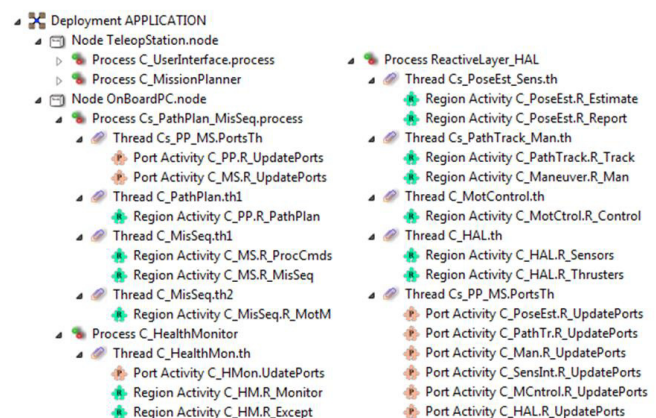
Deployment APPLICATION
Node TeleopStation.node
Process C_UserInterface.process
Process C_MissionPlanner
Node OnBoardPC.node
Process Cs_PathPlan_MisSeq.process
Thread Cs_PP_MS.PortsTh
Port Activity C_PP.R_UpdatePorts
Port Activity C_MS.R_UpdatePorts
Thread C_PathPlan.th1
Region Activity C_PP.R_PathPlan
Thread C_MisSeq.th1
Region Activity C_MS.R_ProcCmds
Region Activity C_MS.R_MisSeq
Thread C_MisSeq.th2
Region Activity C_MisSeq.R_MotM
Process C_HealthMonitor
Thread C_HealthMon.th
Port Activity C_HMon.UdatePorts
Region Activity C_HM.R_Monitor
Region Activity C_HM.R_Except

Process ReactiveLayer_HAL
Thread Cs_PoseEst_Sens.th
Region Activity C_PoseEst.R_Estimate
Region Activity C_PoseEst.R_Report
Thread Cs_PathTrack_Man.th
Region Activity C_PathTrack.R_Track
Region Activity C_Maneuver.R_Man
Thread C_MotControl.th
Region Activity C_MotCtrol.R_Control
Thread C_HAL.th
Region Activity C_HAL.R_Sensors
Region Activity C_HAL.R_Thrusters
Thread Cs_PP_MS.PortsTh
Port Activity C_PoseEst.R_UpdatePorts
Port Activity C_PathTr.R_UpdatePorts
Port Activity C_Man.R_UpdatePorts
Port Activity C_SensInt.R_UpdatePorts
Port Activity C_MCntrol.R_UpdatePorts
Port Activity C_HAL.R_UpdatePorts